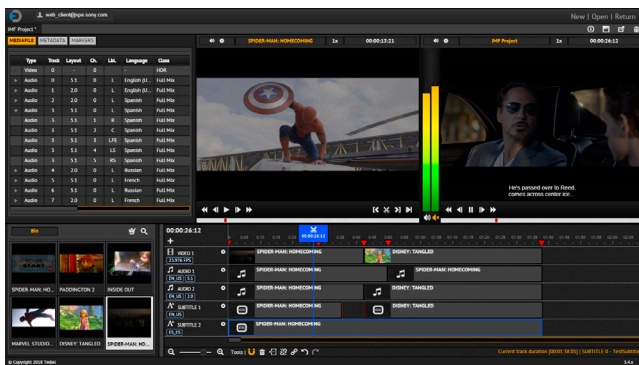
wsh_client@spe.sony.com

New | Open | Reset | Return

IMF Project *

MEDIAFILE METADATA MARKERS

SPIDER-MAN: HOMECOMING 1x 00:00:13:21

IMF Project 1x 00:00:26:12

| Type | Track | Layout | Ch. | Lbl. | Language | Class |
|---|---|---|---|---|---|---|
| Video | 0 | | 0 | | | HDR |
| Audio | 0 | 5.1 | 0 | L | English (U... | Full Mix |
| Audio | 1 | 2.0 | 0 | L | Spanish | Full Mix |
| Audio | 2 | 2.0 | 0 | L | Spanish | Full Mix |
| Audio | 3 | 5.1 | 0 | L | Spanish | Full Mix |
| Audio | 3 | 5.1 | 1 | R | Spanish | Full Mix |
| Audio | 3 | 5.1 | 2 | C | Spanish | Full Mix |
| Audio | 3 | 5.1 | 3 | LFE | Spanish | Full Mix |
| Audio | 3 | 5.1 | 4 | LS | Spanish | Full Mix |
| Audio | 3 | 5.1 | 5 | RS | Spanish | Full Mix |
| Audio | 4 | 2.0 | 0 | L | Russian | Full Mix |
| Audio | 5 | 5.1 | 0 | L | French | Full Mix |
| Audio | 6 | 5.1 | 0 | L | Russian | Full Mix |
| Audio | 7 | 2.0 | 0 | L | French | Full Mix |

He's passed over to Reed,
comes across center ice.

Bin

SPIDER-MAN: HO... PADDINGTON 2 INSIDE OUT
MARVEL STUDIO... DISNEY: TANGLED SPIDER-MAN: HO...

00:00:26:12

00:00:26:12

VIDEO 1 23.976 FPS
AUDIO 1 EN_US 5.1
AUDIO 2 EN_US 2.0
SUBTITLE 1 EN_US
SUBTITLE 2 ES_ES

SPIDER-MAN: HOMECOMING
DISNEY: TANGLED
SPIDER-MAN: HOMECOMING
SPIDER-MAN: HOMECOMING
SPIDER-MAN: HOMECOMING
SPIDER-MAN: HOMECOMING
DISNEY: TANGLED
SPIDER-MAN: HOMECOMING
DISNEY: TANGLED
SPIDER-MAN: HOMECOMING

Tools

Current track duration [00:01:58:05] | SUBTITLE 0 - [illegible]

© Copyright 2018 Tedial

1.4.x